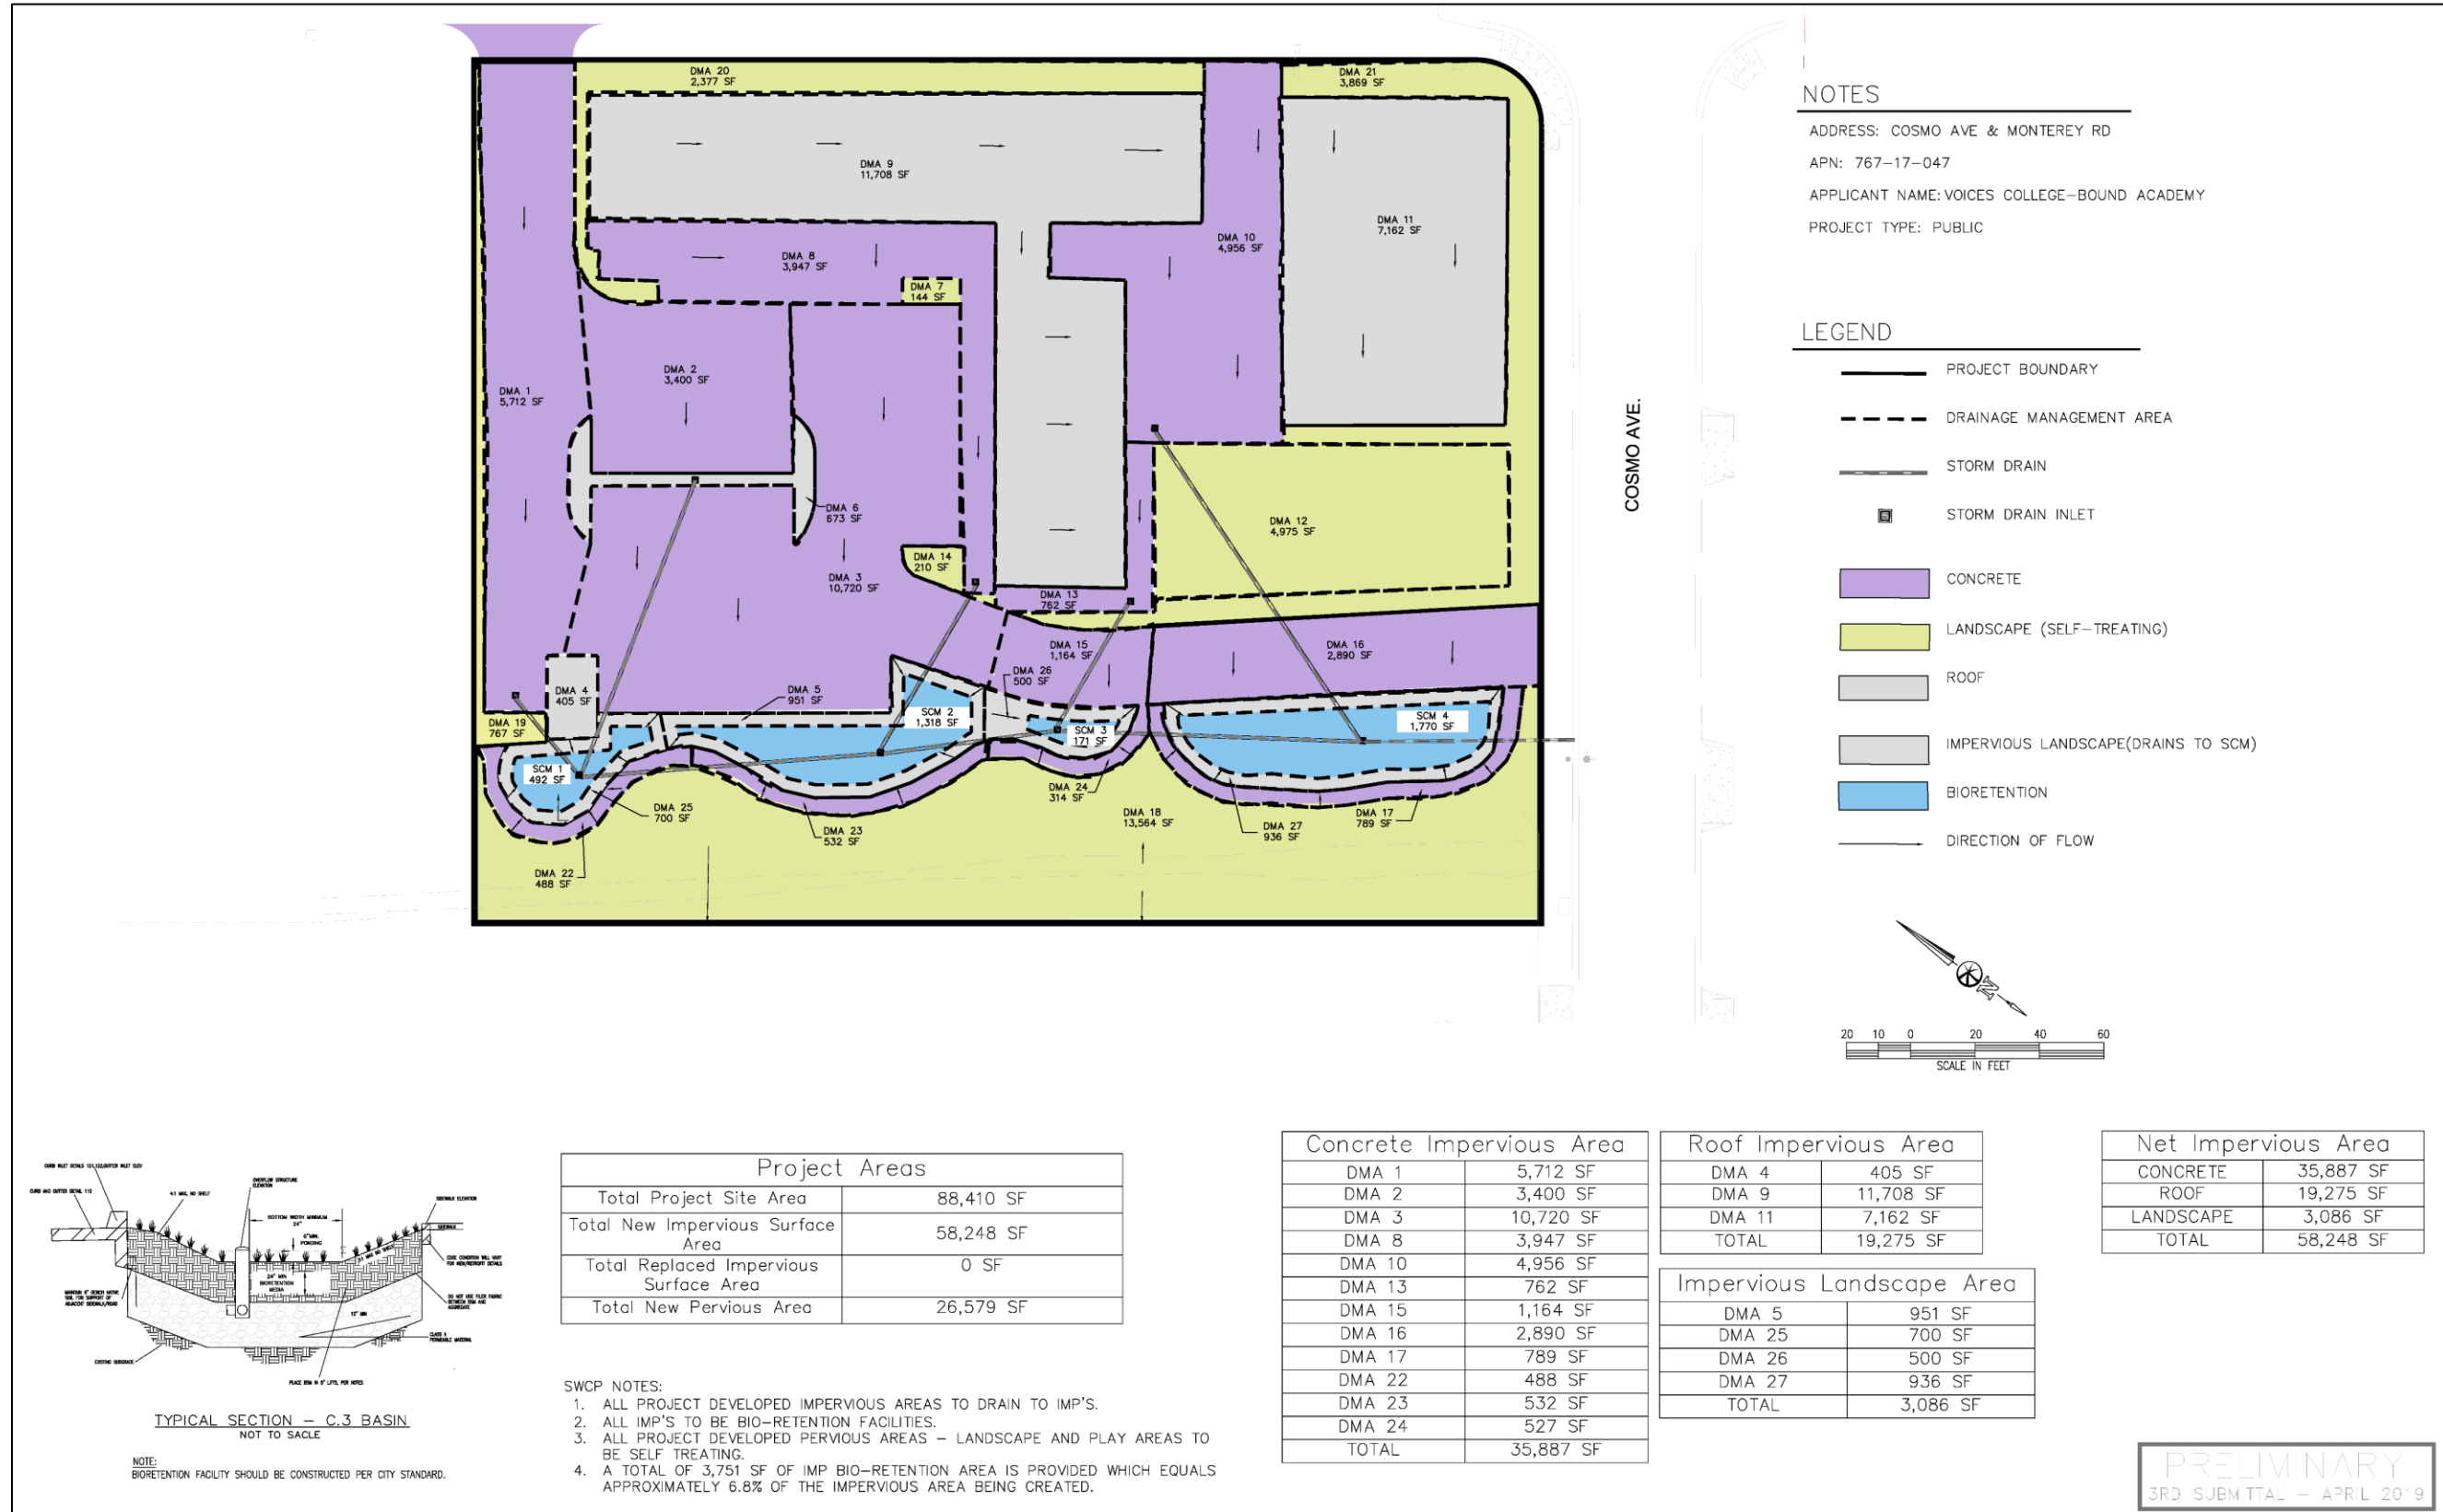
DMA 20
2,377 SF

DMA 21
3,869 SF

DMA 9
11,708 SF

DMA 11
7,162 SF

DMA 10
4,956 SF

DMA 8
3,947 SF

DMA 7
144 SF

DMA 2
3,400 SF

DMA 1
5,712 SF

DMA 6
673 SF

DMA 14
210 SF

DMA 3
10,720 SF

DMA 12
4,975 SF

DMA 13
762 SF

DMA 15
1,164 SF

DMA 16
2,890 SF

DMA 26
500 SF

DMA 4
405 SF

DMA 5
951 SF

SCM 2
1,318 SF

SCM 3
171 SF

SCM 4
1,770 SF

DMA 19
767 SF

SCM 1
492 SF

DMA 25
700 SF

DMA 24
314 SF

DMA 18
13,564 SF

DMA 17
789 SF

DMA 27
936 SF

DMA 23
532 SF

DMA 22
488 SF

COSMO AVE.

NOTES

ADDRESS: COSMO AVE & MONTEREY RD

APN: 767-17-047

APPLICANT NAME: VOICES COLLEGE-BOUND ACADEMY

PROJECT TYPE: PUBLIC

LEGEND

PROJECT BOUNDARY

DRAINAGE MANAGEMENT AREA

STORM DRAIN

STORM DRAIN INLET

CONCRETE

LANDSCAPE (SELF-TREATING)

ROOF

IMPERVIOUS LANDSCAPE(DRAINS TO SCM)

BIORETENTION

DIRECTION OF FLOW

20 10 0 20 40 60
SCALE IN FEET

TYPICAL SECTION – C.3 BASIN
NOT TO SACLE

NOTE:
BIORETENTION FACILITY SHOULD BE CONSTRUCTED PER CITY STANDARD.

| Project Areas | |
|---|---|
| Total Project Site Area | 88,410 SF |
| Total New Impervious Surface Area | 58,248 SF |
| Total Replaced Impervious Surface Area | 0 SF |
| Total New Pervious Area | 26,579 SF |

SWCP NOTES:
1. ALL PROJECT DEVELOPED IMPERVIOUS AREAS TO DRAIN TO IMP'S.
2. ALL IMP'S TO BE BIO-RETENTION FACILITIES.
3. ALL PROJECT DEVELOPED PERVIOUS AREAS – LANDSCAPE AND PLAY AREAS TO BE SELF TREATING.
4. A TOTAL OF 3,751 SF OF IMP BIO-RETENTION AREA IS PROVIDED WHICH EQUALS APPROXIMATELY 6.8% OF THE IMPERVIOUS AREA BEING CREATED.

| Concrete Impervious Area | |
|---|---|
| DMA 1 | 5,712 SF |
| DMA 2 | 3,400 SF |
| DMA 3 | 10,720 SF |
| DMA 8 | 3,947 SF |
| DMA 10 | 4,956 SF |
| DMA 13 | 762 SF |
| DMA 15 | 1,164 SF |
| DMA 16 | 2,890 SF |
| DMA 17 | 789 SF |
| DMA 22 | 488 SF |
| DMA 23 | 532 SF |
| DMA 24 | 527 SF |
| TOTAL | 35,887 SF |

| Roof Impervious Area | |
|---|---|
| DMA 4 | 405 SF |
| DMA 9 | 11,708 SF |
| DMA 11 | 7,162 SF |
| TOTAL | 19,275 SF |

| Impervious Landscape Area | |
|---|---|
| DMA 5 | 951 SF |
| DMA 25 | 700 SF |
| DMA 26 | 500 SF |
| DMA 27 | 936 SF |
| TOTAL | 3,086 SF |

| Net Impervious Area | |
|---|---|
| CONCRETE | 35,887 SF |
| ROOF | 19,275 SF |
| LANDSCAPE | 3,086 SF |
| TOTAL | 58,248 SF |

PRELIMINARY
3RD SUBMITTAL – APRIL 2019